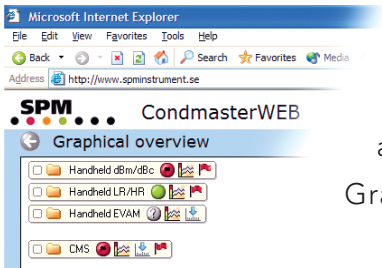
Microsoft Internet Explorer

File Edit View Favorites Tools Help

Back Search Favorites Media

Address http://www.spminstrument.se

SPM CondmasterWEB

Graphical overview

Handheld dBm/dBc

Handheld LR/HR

Handheld EVAM

CMS

a

Gra